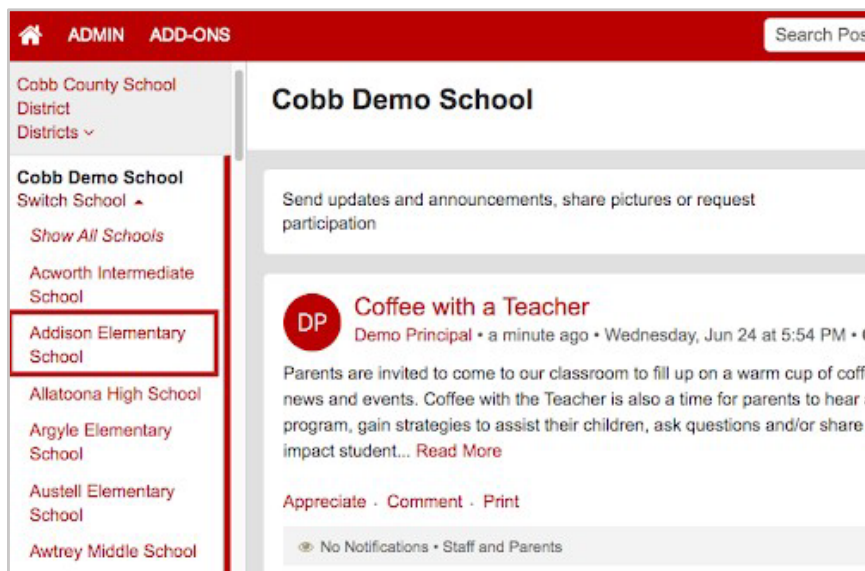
ADMIN ADD-ONS

Search Pos

Cobb County School District
Districts

Cobb Demo School
Switch School

Show All Schools

Acworth Intermediate School

Addison Elementary School

Allatoona High School

Argyle Elementary School

Austell Elementary School

Awtrey Middle School

Cobb Demo School

Send updates and announcements, share pictures or request participation

DP

Coffee with a Teacher

Demo Principal • a minute ago • Wednesday, Jun 24 at 5:54 PM • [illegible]

Parents are invited to come to our classroom to fill up on a warm cup of coff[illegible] news and events. Coffee with the Teacher is also a time for parents to hear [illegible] program, gain strategies to assist their children, ask questions and/or share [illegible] impact student... Read More

Appreciate · Comment · Print

No Notifications • Staff and Parents